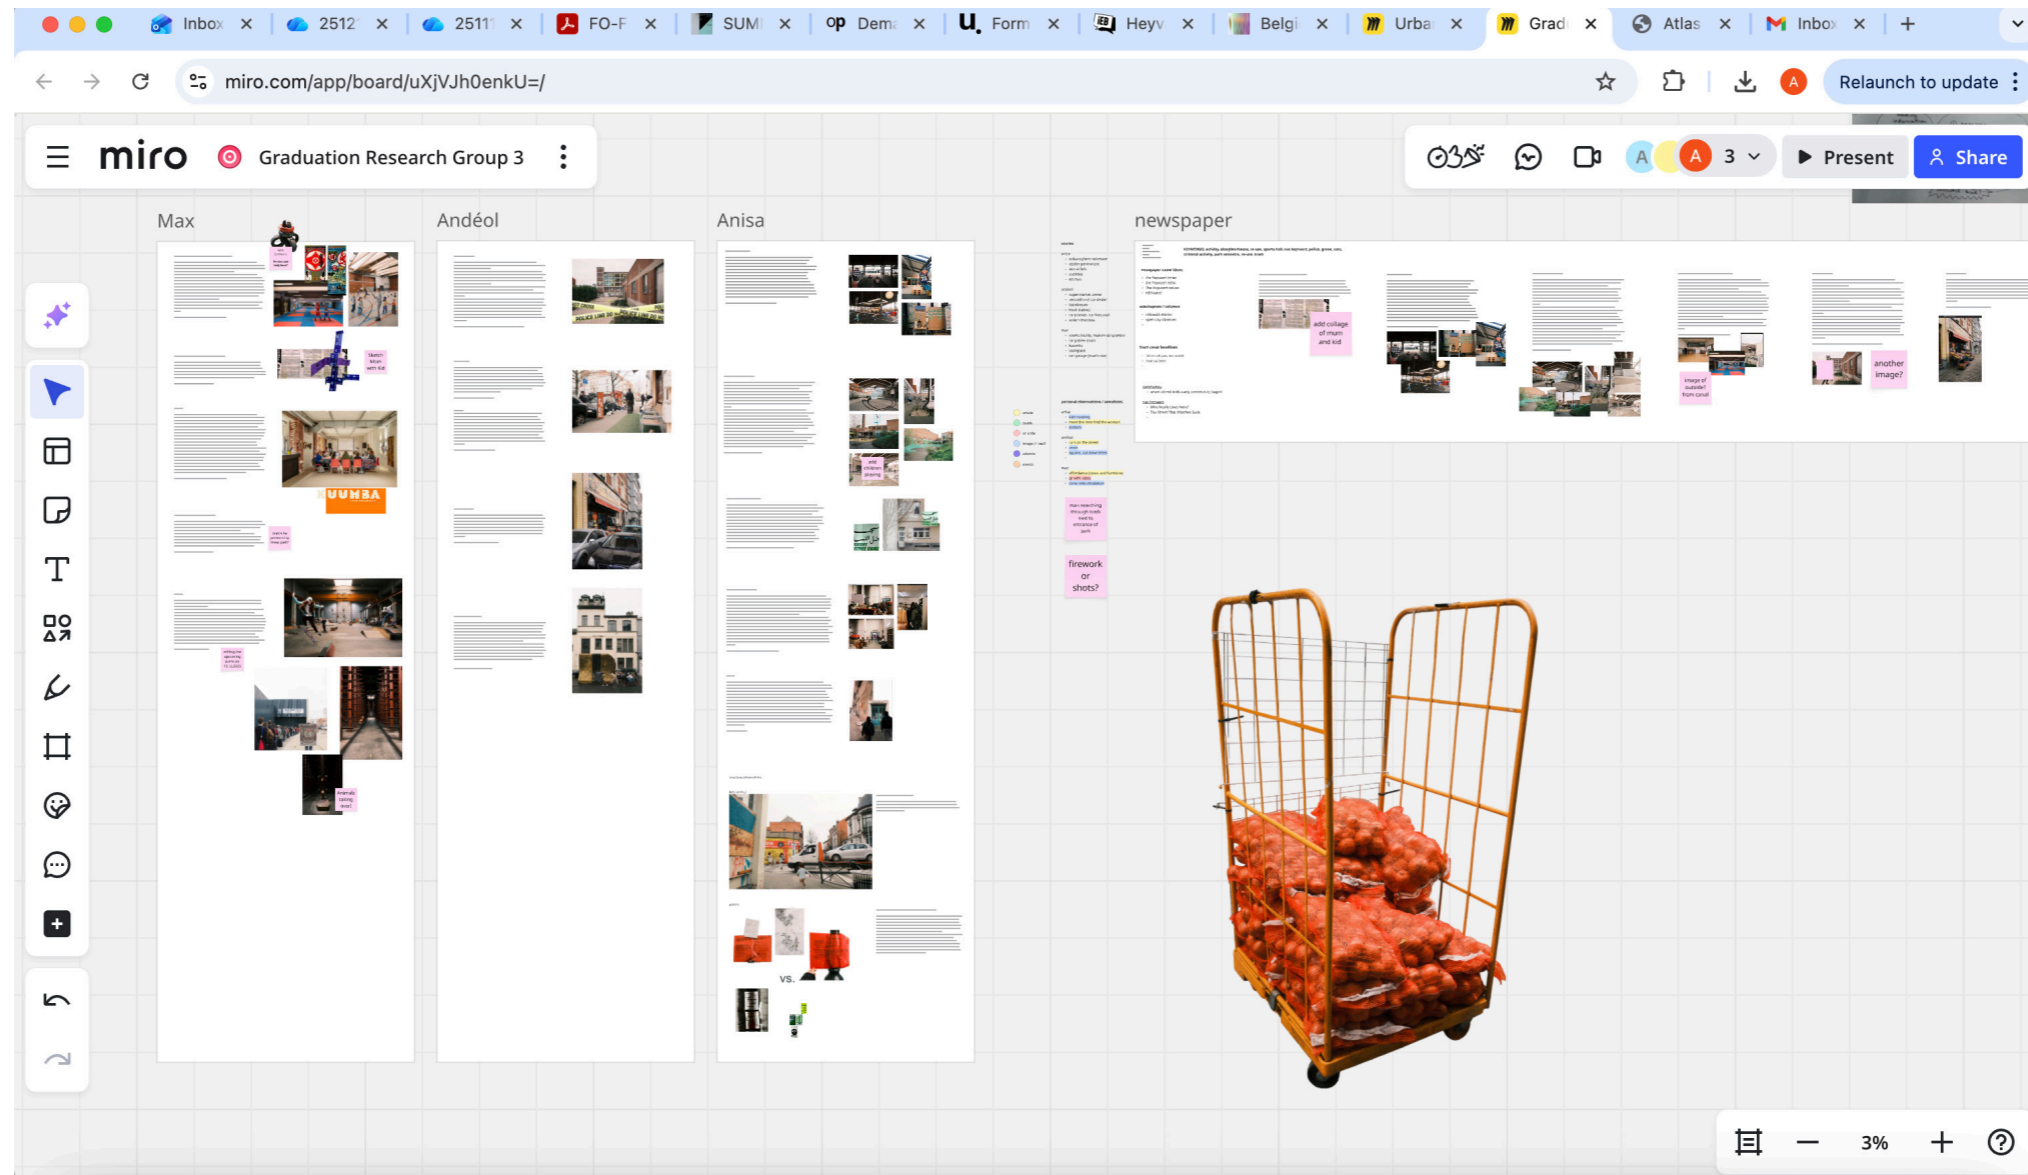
Inbox ×
2512 ×
2511 ×
FO-F ×
SUM ×
Dem ×
Form ×
Heyv ×
Belgi ×
Urba ×
Grad ×
Atlas ×
Inbox ×
+

miro.com/app/board/uXjVJh0enkU=/

Relaunch to update

miro Graduation Research Group 3

A A 3
Present
Share

Max
Andéol
Anisa
newspaper

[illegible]

UUMBA

add collage of mum and kid

another image?

firework or shots?

vs.

3%